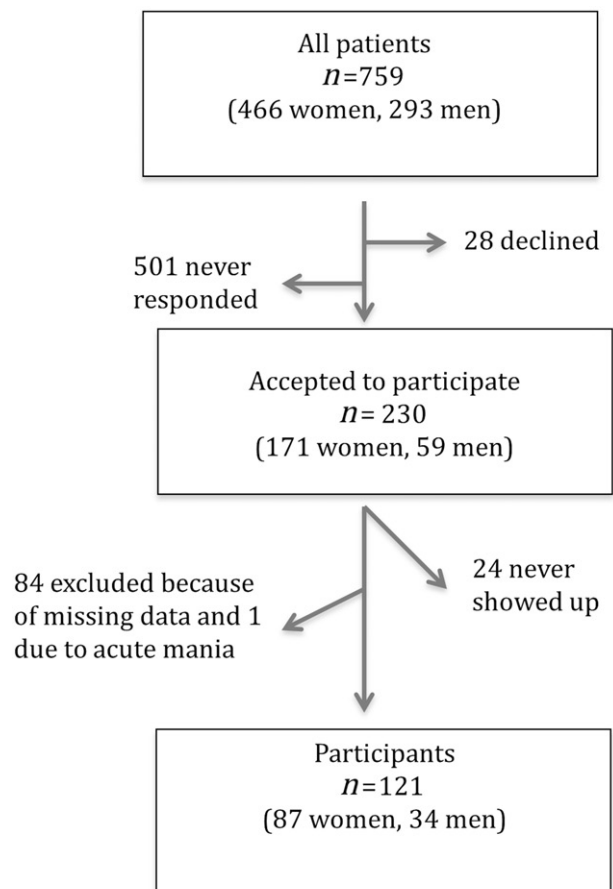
All patients
$n$=759
(466 women, 293 men)

28 declined

501 never responded

Accepted to participate
$n$= 230
(171 women, 59 men)

24 never showed up

84 excluded because of missing data and 1 due to acute mania

Participants
$n$=121
(87 women, 34 men)